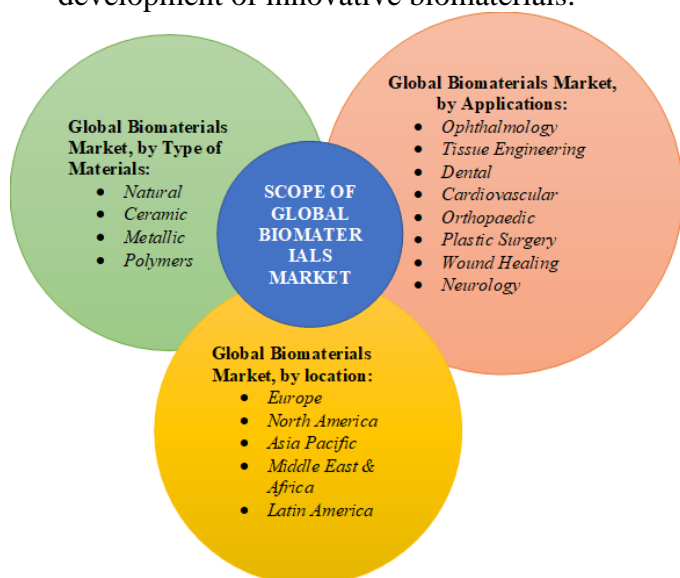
development of innovative biomaterials.

Global Biomaterials Market, by Type of Materials:
- Natural
- Ceramic
- Metallic
- Polymers

SCOPE OF GLOBAL BIOMATER IALS MARKET

Global Biomaterials Market, by Applications:
- Ophthalmology
- Tissue Engineering
- Dental
- Cardiovascular
- Orthopaedic
- Plastic Surgery
- Wound Healing
- Neurology

Global Biomaterials Market, by location:
- Europe
- North America
- Asia Pacific
- Middle East & Africa
- Latin America